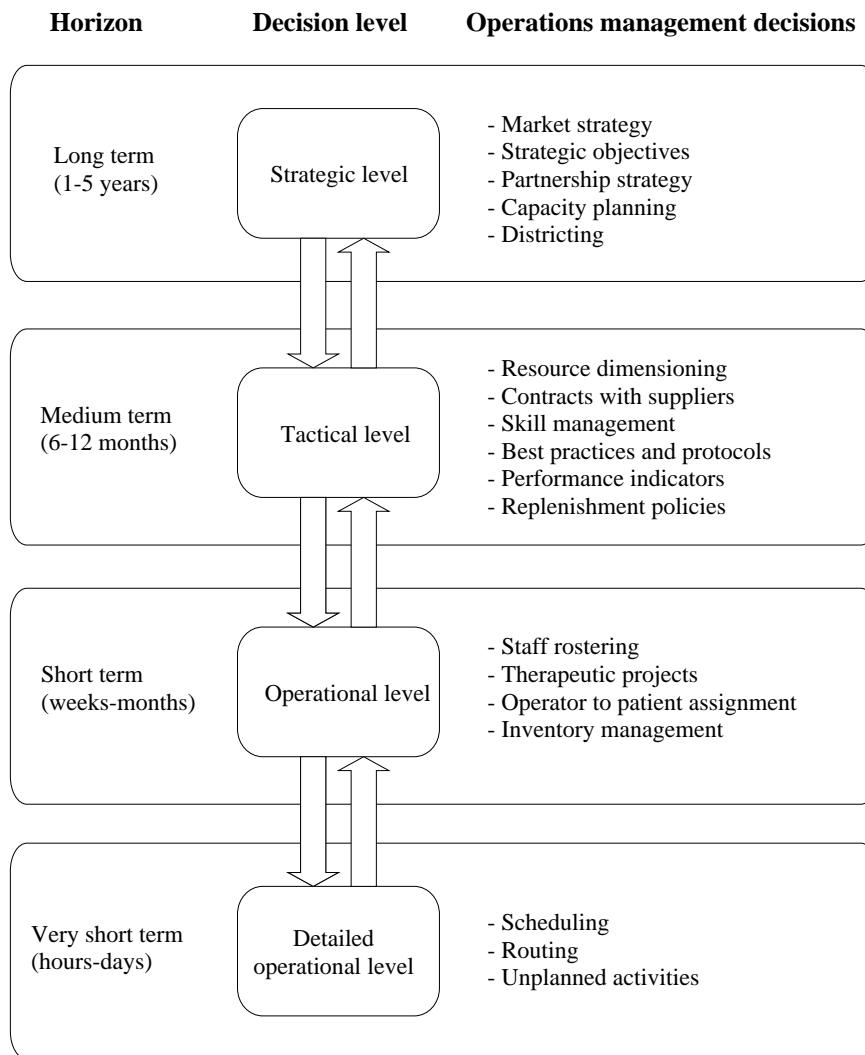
Horizon

Decision level

Operations management decisions

Long term
(1-5 years)

Strategic level

- Market strategy
- Strategic objectives
- Partnership strategy
- Capacity planning
- Districting

Medium term
(6-12 months)

Tactical level

- Resource dimensioning
- Contracts with suppliers
- Skill management
- Best practices and protocols
- Performance indicators
- Replenishment policies

Short term
(weeks-months)

Operational level

- Staff rostering
- Therapeutic projects
- Operator to patient assignment
- Inventory management

Very short term
(hours-days)

Detailed operational level

- Scheduling
- Routing
- Unplanned activities